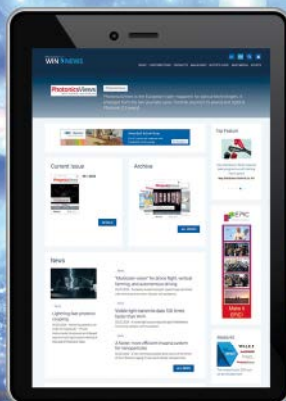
WN News

PhotonicsViews

Current issue

Archive

News

"Modulate-vision" for plant light: vertical farming and autonomous driving

Visible light meters in data: 100 times faster than WiFi

A faster, more efficient imaging system for nanoparticles

Lightning fast photonic coupling

Top Products

EPIC

Make it EPIC

WILEY